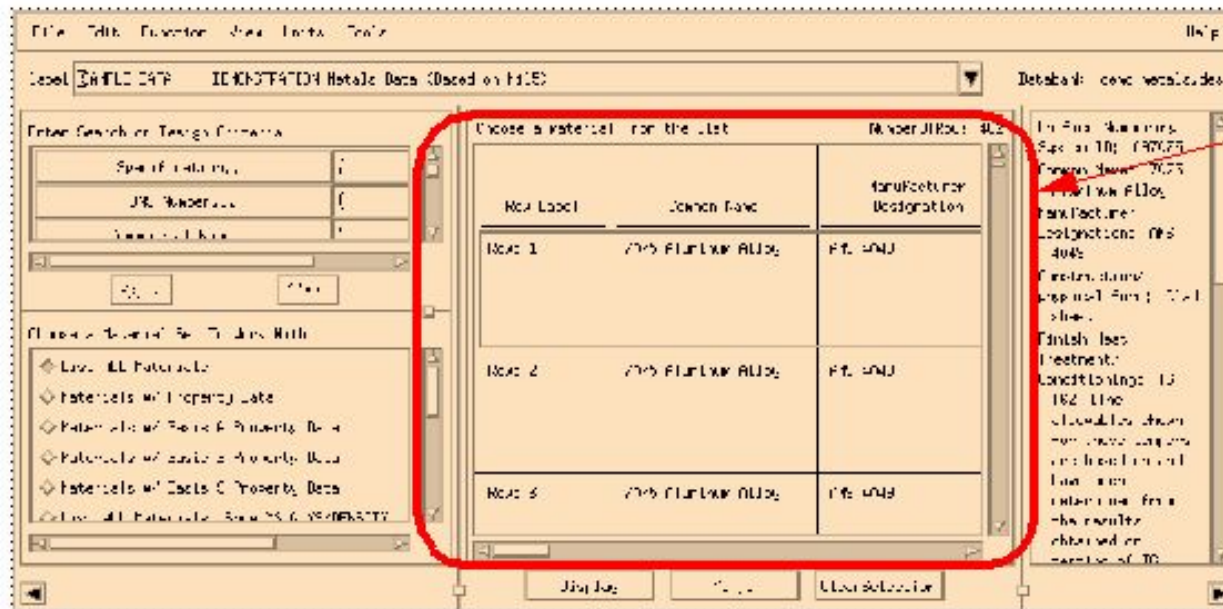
File Edit Function View Units Tools Help

Label SAMPLE DATA DEMONSTRATION Metals Data (Based on Mil5) Databank: demo metals.des

Enter Search or Design Criteria

Specification, (

UNS Number, (

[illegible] (

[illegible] Clear

Choose a Material Set To Work With

Load ALL Materials

Materials w/ Property Data

Materials w/ Basis A Property Data

Materials w/ Basis B Property Data

Materials w/ Basis C Property Data

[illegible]

Choose a material from the list Number Of Rows 403

| Row Label | Common Name | Manufacturer Designation |
|---|---|---|
| Row 1 | 7075 Aluminum Alloy | AMS 4049 |
| Row 2 | 7075 Aluminum Alloy | AMS 4049 |
| Row 3 | 7075 Aluminum Alloy | AMS 4049 |

Display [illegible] Clear Selection

In Row Summary: Specification: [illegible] Common Name: 7075 Aluminum Alloy Manufacturer Designation: AMS 4049 Product Form: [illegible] Sheet Finish: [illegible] Treatment: Conditioning: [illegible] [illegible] allowables shown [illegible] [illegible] determined from the results obtained on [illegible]